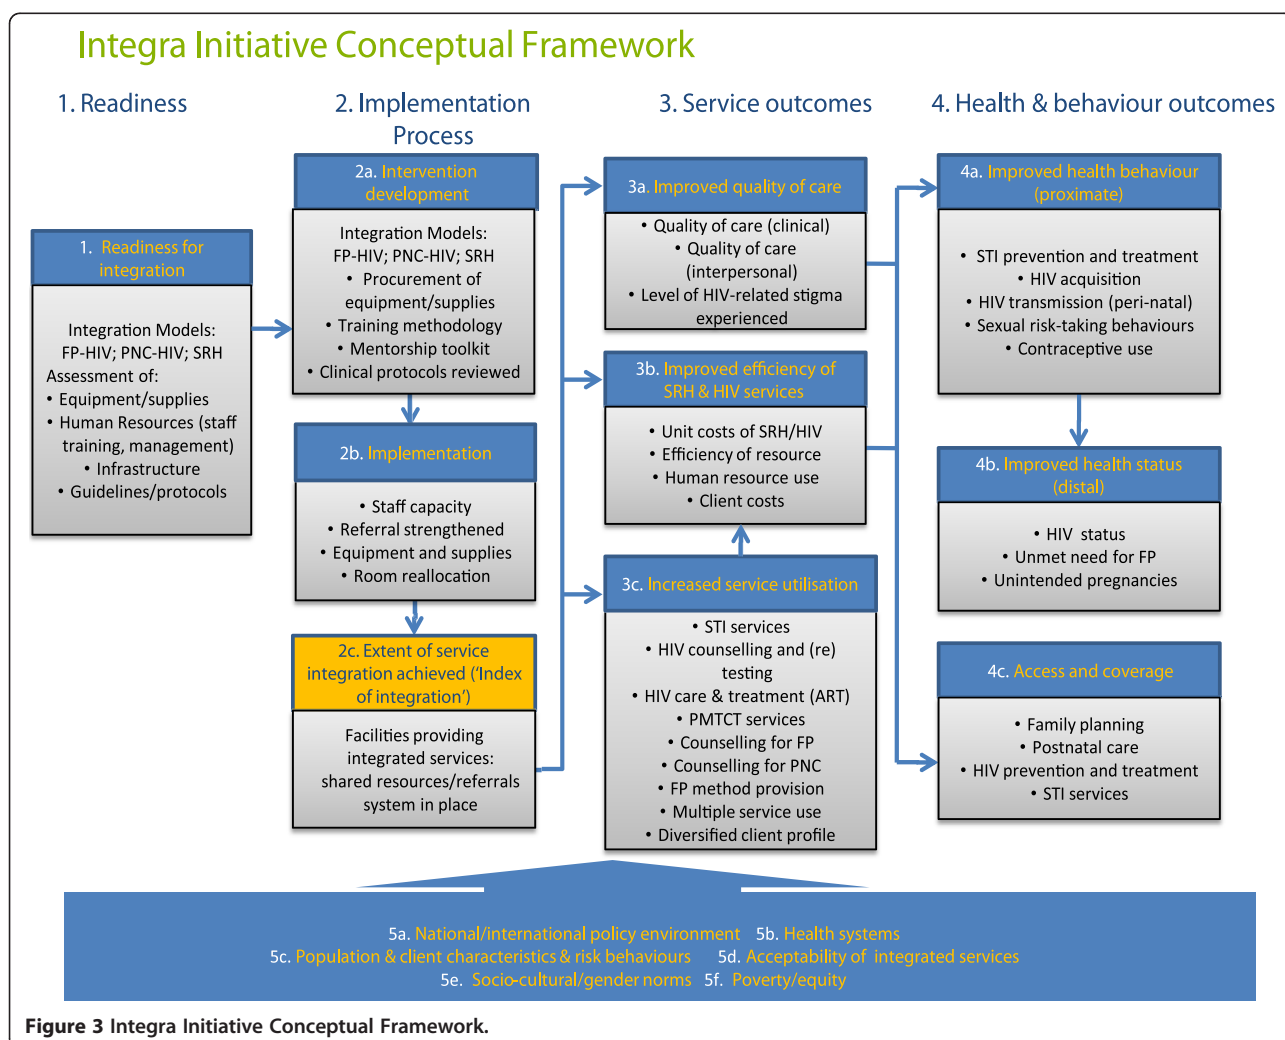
Integra Initiative Conceptual Framework

1. Readiness

2. Implementation Process

3. Service outcomes

4. Health & behaviour outcomes

1. Readiness for integration

Integration Models: FP-HIV; PNC-HIV; SRH
Assessment of:
• Equipment/supplies
• Human Resources (staff training, management)
• Infrastructure
• Guidelines/protocols

2a. Intervention development

Integration Models: FP-HIV; PNC-HIV; SRH
• Procurement of equipment/supplies
• Training methodology
• Mentorship toolkit
• Clinical protocols reviewed

2b. Implementation

• Staff capacity
• Referral strengthened
• Equipment and supplies
• Room reallocation

2c. Extent of service integration achieved ('Index of integration')

Facilities providing integrated services: shared resources/referrals system in place

3a. Improved quality of care

• Quality of care (clinical)
• Quality of care (interpersonal)
• Level of HIV-related stigma experienced

3b. Improved efficiency of SRH & HIV services

• Unit costs of SRH/HIV
• Efficiency of resource
• Human resource use
• Client costs

3c. Increased service utilisation

• STI services
• HIV counselling and (re) testing
• HIV care & treatment (ART)
• PMTCT services
• Counselling for FP
• Counselling for PNC
• FP method provision
• Multiple service use
• Diversified client profile

4a. Improved health behaviour (proximate)

• STI prevention and treatment
• HIV acquisition
• HIV transmission (peri-natal)
• Sexual risk-taking behaviours
• Contraceptive use

4b. Improved health status (distal)

• HIV status
• Unmet need for FP
• Unintended pregnancies

4c. Access and coverage

• Family planning
• Postnatal care
• HIV prevention and treatment
• STI services

5a. National/international policy environment 5b. Health systems
5c. Population & client characteristics & risk behaviours 5d. Acceptability of integrated services
5e. Socio-cultural/gender norms 5f. Poverty/equity

Figure 3 Integra Initiative Conceptual Framework.